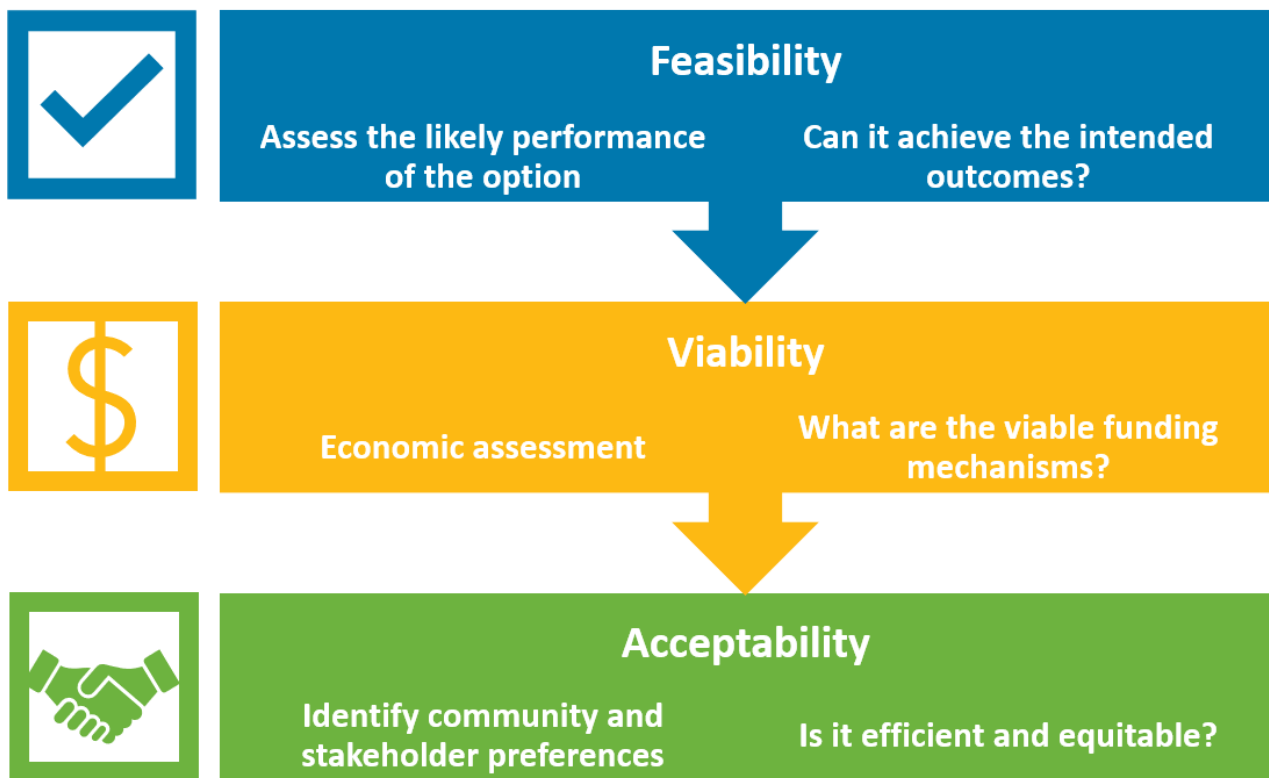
Feasibility

Assess the likely performance of the option

Can it achieve the intended outcomes?

$

Viability

Economic assessment

What are the viable funding mechanisms?

Acceptability

Identify community and stakeholder preferences

Is it efficient and equitable?